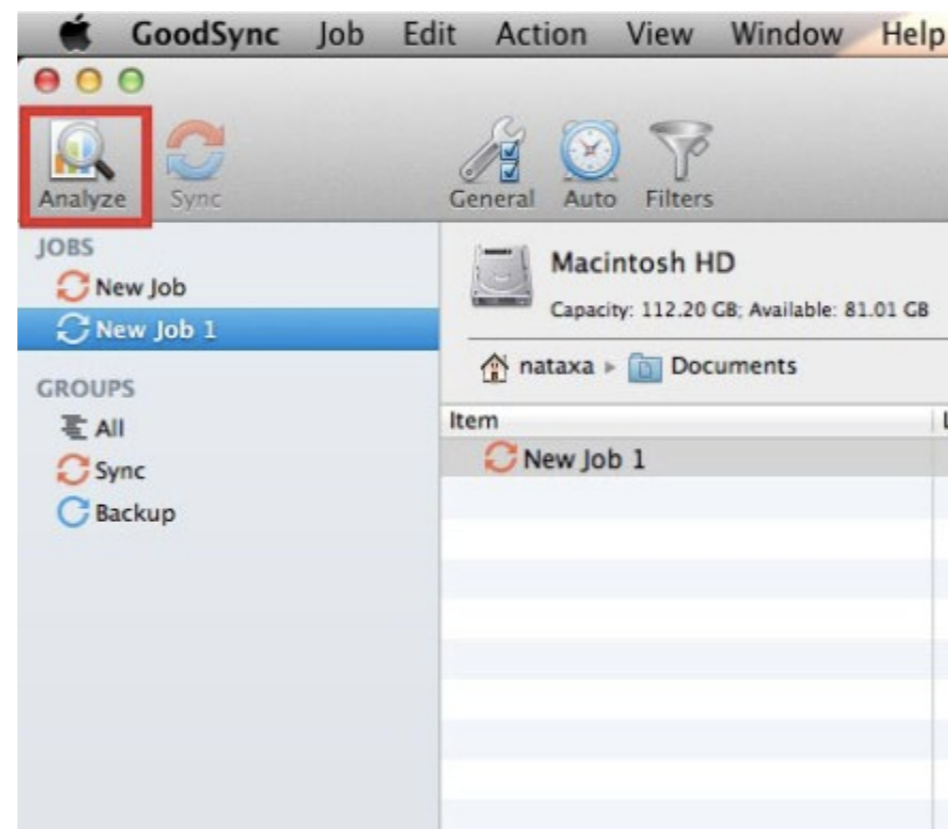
GoodSync Job Edit Action View Window Help

Analyze Sync General Auto Filters

JOBS
New Job
New Job 1

GROUPS
All
Sync
Backup

Macintosh HD
Capacity: 112.20 GB; Available: 81.01 GB

nataxa ▸ Documents

Item
New Job 1